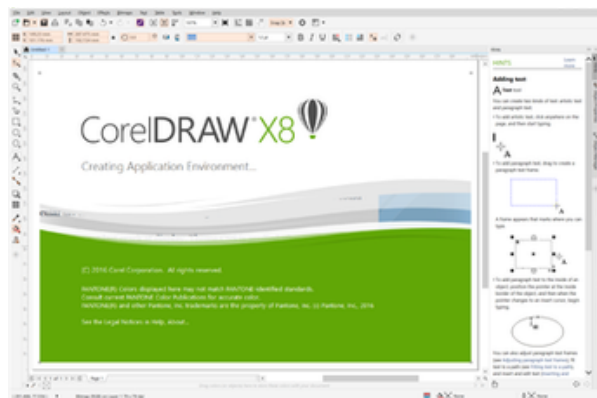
CorelDRAW X8

Creating Application Environment...

(C) 2016 Corel Corporation. All rights reserved.

PANTONE® Colors displayed here may not match PANTONE-identified standards. Consult current PANTONE Color Publications for accurate color. PANTONE® and other Pantone, Inc. trademarks are the property of Pantone, Inc. (c) Pantone, Inc., 2016

See the Legal Notices in Help, About...

HINTS

Adding text

A Text tool

You can create two kinds of text: artistic text and paragraph text.

• To add artistic text, click anywhere on the page, and then start typing.

• To add paragraph text, drag to create a paragraph text frame.

A frame appears that marks where you can type.

• To add paragraph text to the inside of an object, position the pointer at the inside border of the object, and then when the pointer changes to an insert cursor, begin typing.

You can also adjust paragraph text frames (see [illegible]). To fit text to a path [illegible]

Page 1